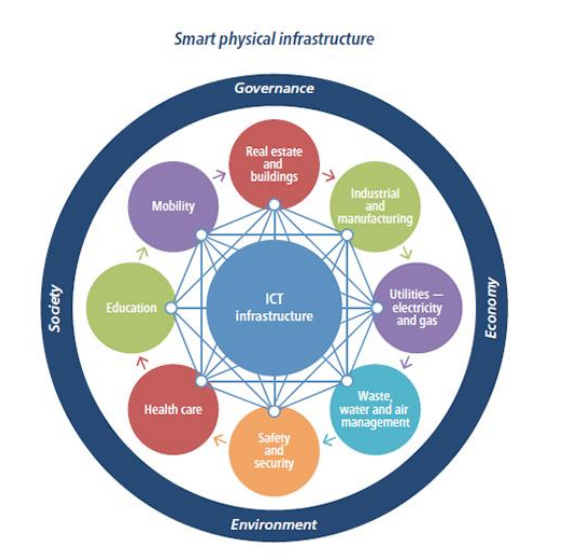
Smart physical infrastructure

Governance

Economy

Environment

Society

Real estate and buildings

Industrial and manufacturing

Utilities — electricity and gas

Waste, water and air management

Safety and security

Health care

Education

Mobility

ICT infrastructure